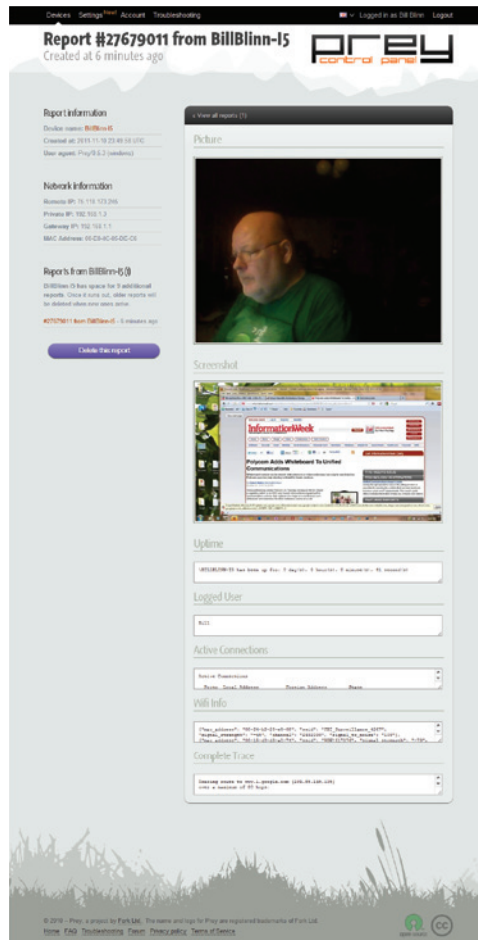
Devices Settings New! Account Troubleshooting

Logged in as Bill Blinn Logout

Report #27679011 from BillBlinn-I5
Created at 6 minutes ago

Prey control panel

Report information
Device name: BillBlinn-I5
Created at: 2011-11-18 23:49:18 UTC
User agent: Prey/0.5.3 (windows)

Network information
Remote IP: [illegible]
Private IP: 192.168.1.3
Gateway IP: 192.168.1.1
MAC Address: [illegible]

Reports from BillBlinn-I5 (1)
BillBlinn-I5 has space for 9 additional reports. Once it runs out, older reports will be deleted when new ones arrive.

#27679011 from BillBlinn-I5 - 6 minutes ago

Delete this report

« View all reports (1)

Picture

Screenshot

InformationWeek
Polycom Adds Whiteboard To Unified Communications

Uptime

\BILLBLINN-I5 has been up for: 7 day(s), 5 hour(s), 0 minute(s), 41 second(s)

Logged User

Bill

Active Connections

Active Connections
Proto Local Address Foreign Address State

Wifi Info

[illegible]

Complete Trace

Tracing route to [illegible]
over a maximum of 30 hops:

© 2010 - Prey, a project by Fork Ltd. The name and logo for Prey are registered trademarks of Fork Ltd.
Home FAQ Troubleshooting Forum Privacy policy Terms of Service